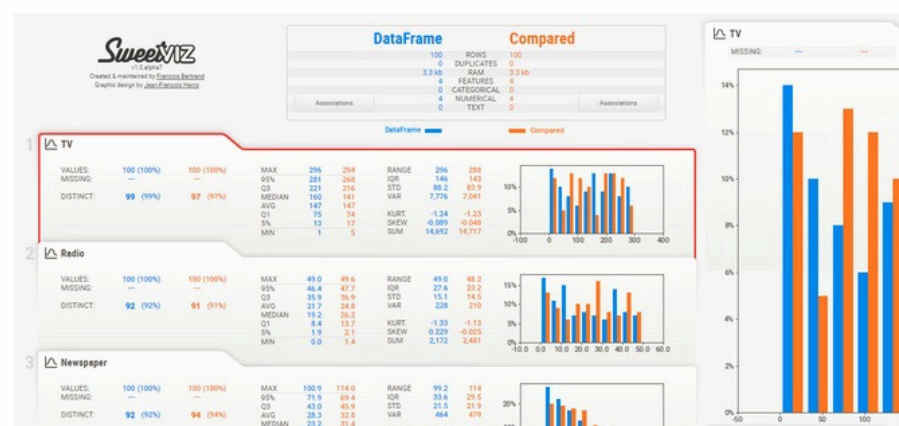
SweetVIZ
v1.0alpha7
Created & maintained by Francois Bertrand
Graphic design by Jean-Francois Hains

| DataFrame | | Compared |
|---|---|---|
| 100 | ROWS | 100 |
| 0 | DUPLICATES | 0 |
| 3.3 kb | RAM | 3.3 kb |
| 4 | FEATURES | 4 |
| 0 | CATEGORICAL | 0 |
| 4 | NUMERICAL | 4 |
| 0 | TEXT | 0 |

Associations
Associations

DataFrame
Compared

1 TV
VALUES: 100 (100%) 100 (100%)
MISSING: --- ---
DISTINCT: 99 (99%) 97 (97%)

| | | |
|---|---|---|
| MAX | 296 | 294 |
| 95% | 281 | 268 |
| Q3 | 221 | 216 |
| MEDIAN | 160 | 141 |
| AVG | 147 | 147 |
| Q1 | 75 | 74 |
| 5% | 13 | 17 |
| MIN | 1 | 5 |

| | | |
|---|---|---|
| RANGE | 296 | 288 |
| IQR | 146 | 143 |
| STD | 88.2 | 83.9 |
| VAR | 7,776 | 7,041 |
| KURT. | -1.24 | -1.23 |
| SKEW | -0.089 | -0.048 |
| SUM | 14,692 | 14,717 |

10%
5%
0%
-100 0 100 200 300 400

2 Radio
VALUES: 100 (100%) 100 (100%)
MISSING: --- ---
DISTINCT: 92 (92%) 91 (91%)

| | | |
|---|---|---|
| MAX | 49.0 | 49.6 |
| 95% | 46.4 | 47.7 |
| Q3 | 35.9 | 36.9 |
| AVG | 21.7 | 24.8 |
| MEDIAN | 19.2 | 26.2 |
| Q1 | 8.4 | 13.7 |
| 5% | 1.9 | 2.1 |
| MIN | 0.0 | 1.4 |

| | | |
|---|---|---|
| RANGE | 49.0 | 48.2 |
| IQR | 27.6 | 23.2 |
| STD | 15.1 | 14.5 |
| VAR | 228 | 210 |
| KURT. | -1.33 | -1.13 |
| SKEW | 0.229 | -0.025 |
| SUM | 2,172 | 2,481 |

15%
10%
5%
0%
-10.0 0.0 10.0 20.0 30.0 40.0 50.0 60.0

3 Newspaper
VALUES: 100 (100%) 100 (100%)
MISSING: --- ---
DISTINCT: 92 (92%) 94 (94%)

| | | |
|---|---|---|
| MAX | 100.9 | 114.0 |
| 95% | 71.9 | 69.4 |
| Q3 | 43.0 | 45.9 |
| AVG | 28.3 | 32.8 |
| MEDIAN | 23.2 | 31.4 |

| | | |
|---|---|---|
| RANGE | 99.2 | 114 |
| IQR | 33.6 | 29.5 |
| STD | 21.5 | 21.9 |
| VAR | 464 | 479 |

20%

TV
MISSING: --- ---
14%
12%
10%
8%
6%
4%
2%
0%
-50 0 50 100